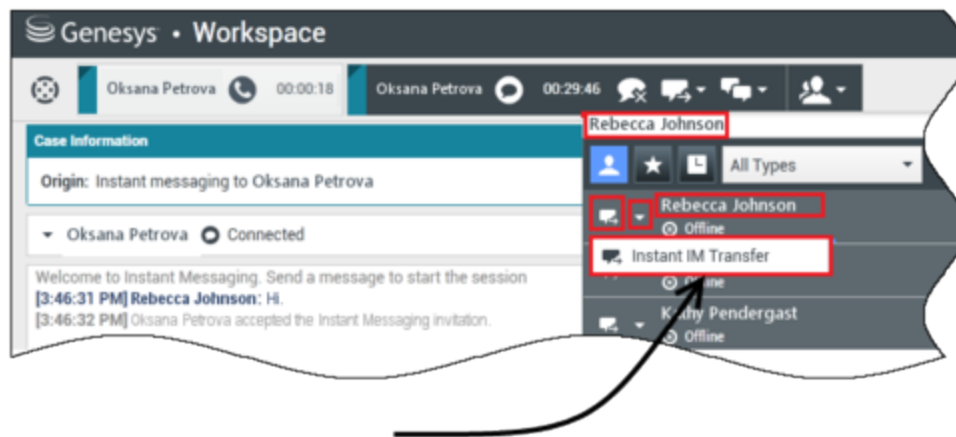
Genesys • Workspace

Oksana Petrova 00:00:18

Oksana Petrova 00:29:46

Rebecca Johnson

All Types

Case Information

Origin: Instant messaging to Oksana Petrova

Oksana Petrova Connected

Rebecca Johnson

Offline

Instant IM Transfer

Offline

Kathy Pendergast

Offline

Welcome to Instant Messaging. Send a message to start the session

[3:46:31 PM] Rebecca Johnson: Hi.

[3:46:32 PM] Oksana Petrova accepted the Instant Messaging invitation.